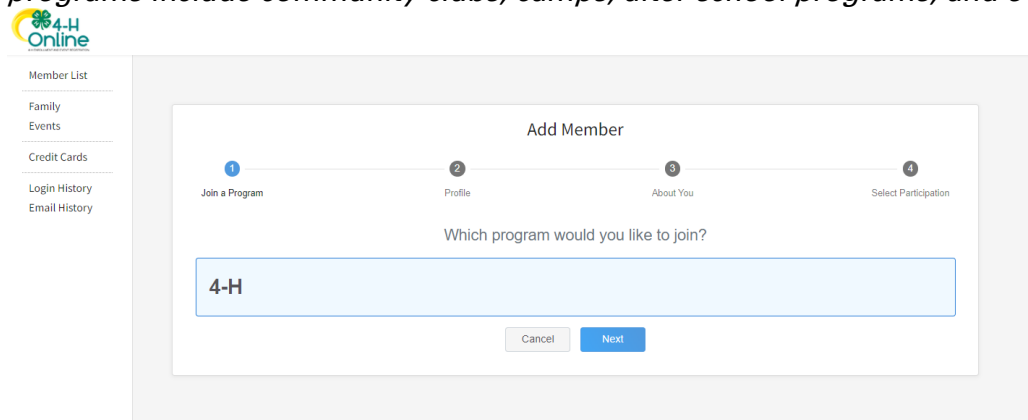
programs include community clubs, camps, after school programs, and o

4-H Online

Member List

Family
Events

Credit Cards

Login History
Email History

Add Member

1 Join a Program
2 Profile
3 About You
4 Select Participation

Which program would you like to join?

4-H

Cancel
Next